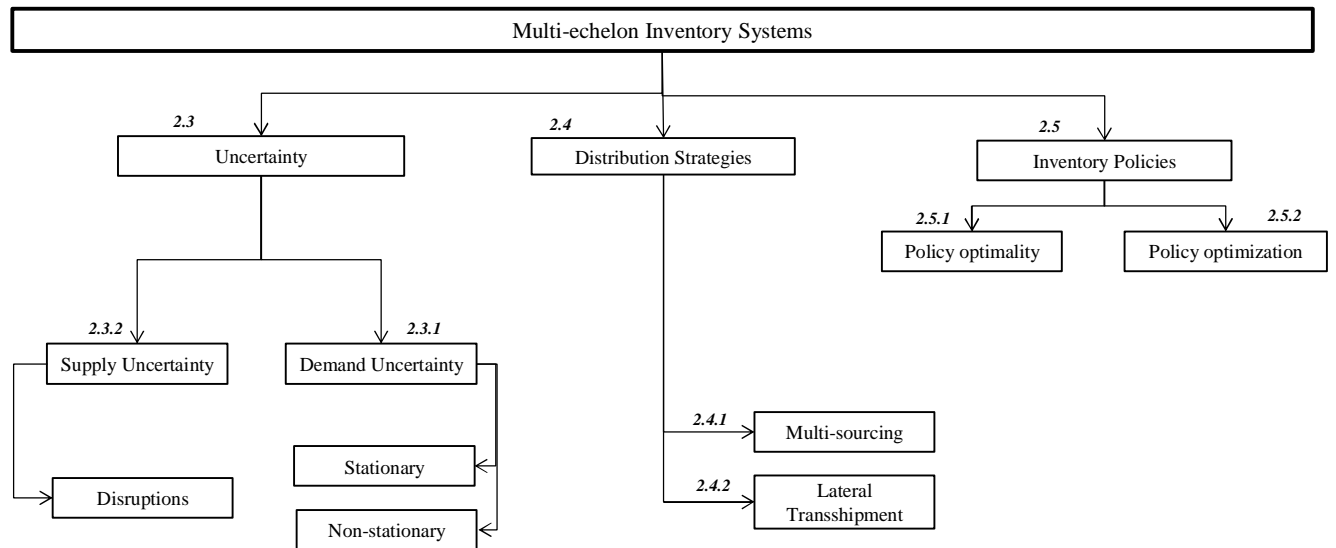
Multi-echelon Inventory Systems

2.3
Uncertainty

2.4
Distribution Strategies

2.5
Inventory Policies

2.5.1
Policy optimality

2.5.2
Policy optimization

2.3.2
Supply Uncertainty

2.3.1
Demand Uncertainty

Stationary

Disruptions

Non-stationary

2.4.1
Multi-sourcing

2.4.2
Lateral Transshipment